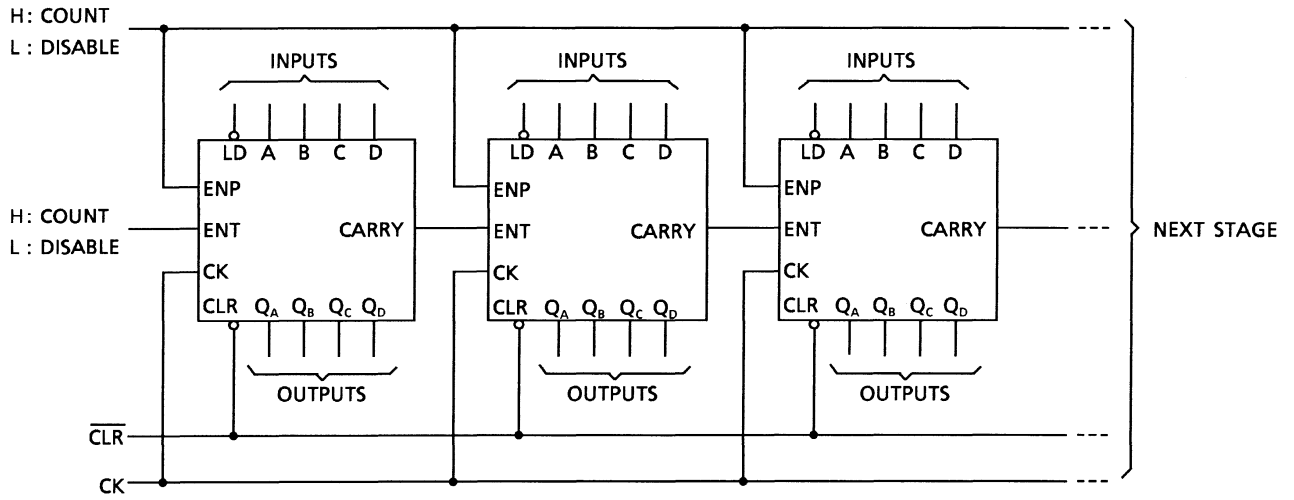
H: COUNT
L : DISABLE

INPUTS

LD A B C D

ENP

H: COUNT
L : DISABLE

ENT

CARRY

CK

CLR $Q_A$ $Q_B$ $Q_C$ $Q_D$

OUTPUTS

INPUTS

LD A B C D

ENP

ENT

CARRY

CK

CLR $Q_A$ $Q_B$ $Q_C$ $Q_D$

OUTPUTS

INPUTS

LD A B C D

ENP

ENT

CARRY

CK

CLR $Q_A$ $Q_B$ $Q_C$ $Q_D$

OUTPUTS

NEXT STAGE

$\overline{CLR}$

CK